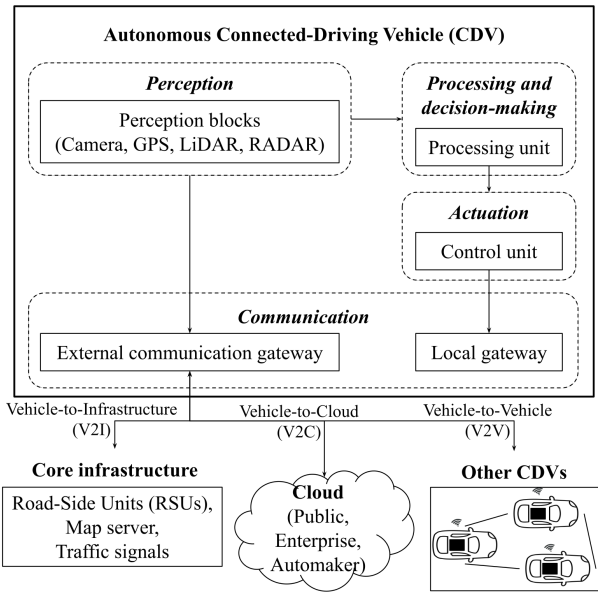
Autonomous Connected-Driving Vehicle (CDV)

Perception

Perception blocks (Camera, GPS, LiDAR, RADAR)

Processing and decision-making

Processing unit

Actuation

Control unit

Communication

External communication gateway

Local gateway

Vehicle-to-Infrastructure (V2I)

Vehicle-to-Cloud (V2C)

Vehicle-to-Vehicle (V2V)

Core infrastructure

Road-Side Units (RSUs), Map server, Traffic signals

Cloud (Public, Enterprise, Automaker)

Other CDVs